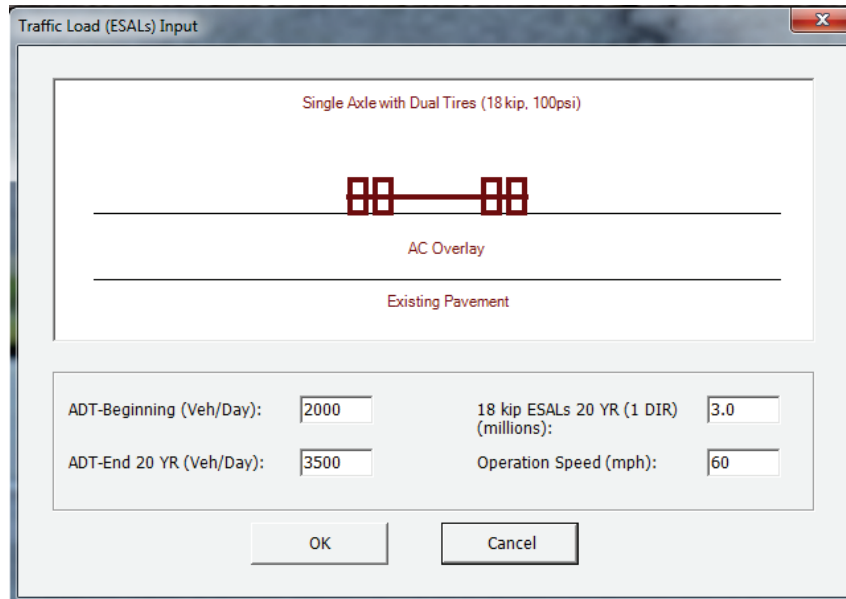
Traffic Load (ESALs) Input

Single Axle with Dual Tires (18 kip, 100psi)

AC Overlay

Existing Pavement

ADT-Beginning (Veh/Day): 2000

18 kip ESALs 20 YR (1 DIR) (millions): 3.0

ADT-End 20 YR (Veh/Day): 3500

Operation Speed (mph): 60

OK

Cancel